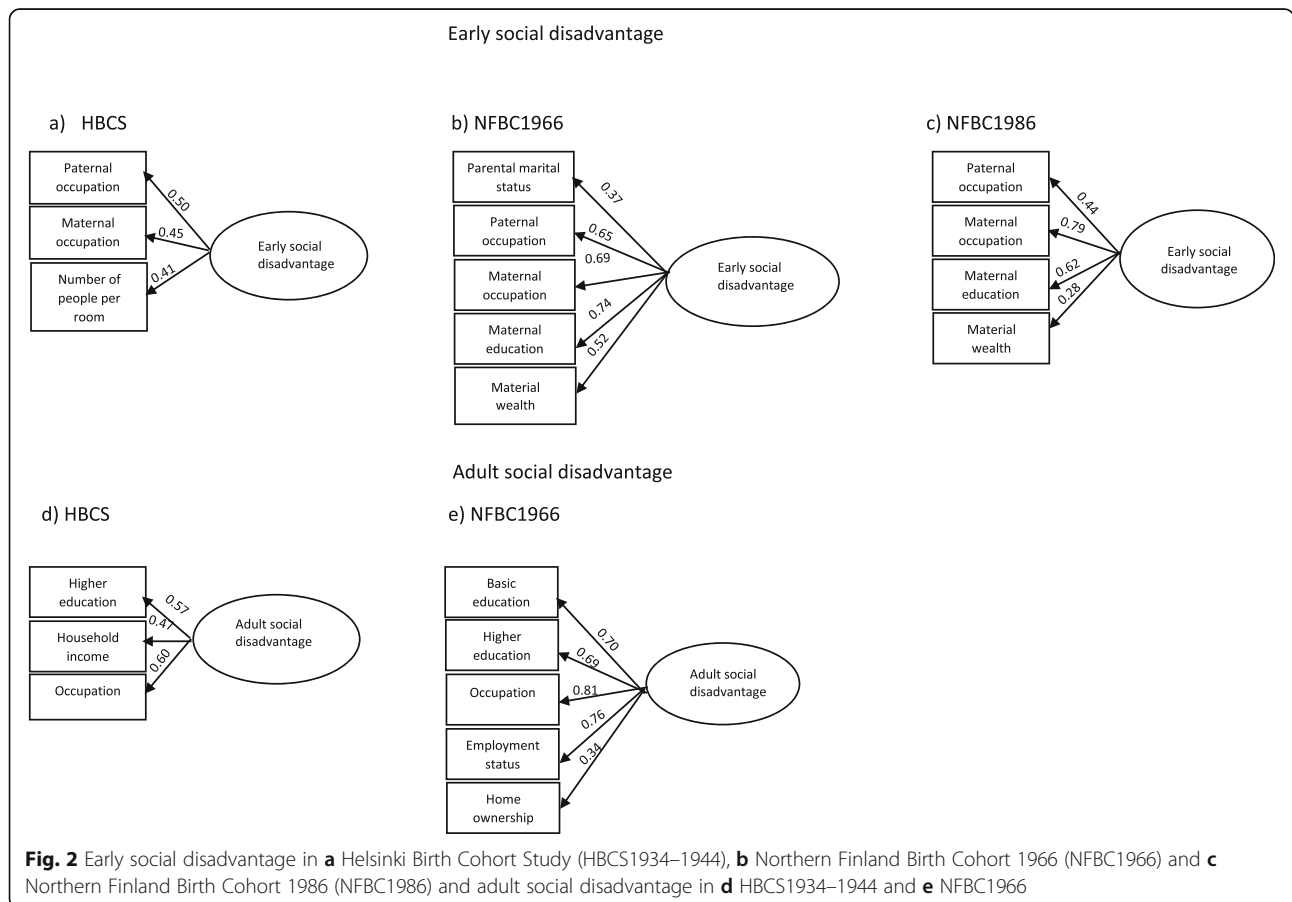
Early social disadvantage

a) HBCS

Paternal occupation

Maternal occupation

Number of people per room

0.50

0.45

0.41

Early social disadvantage

b) NFBC1966

Parental marital status

Paternal occupation

Maternal occupation

Maternal education

Material wealth

0.37

0.65

0.69

0.74

0.52

Early social disadvantage

c) NFBC1986

Paternal occupation

Maternal occupation

Maternal education

Material wealth

0.44

0.79

0.62

0.28

Early social disadvantage

Adult social disadvantage

d) HBCS

Higher education

Household income

Occupation

0.57

0.47

0.60

Adult social disadvantage

e) NFBC1966

Basic education

Higher education

Occupation

Employment status

Home ownership

0.70

0.69

0.81

0.76

0.34

Adult social disadvantage

**Fig. 2** Early social disadvantage in **a** Helsinki Birth Cohort Study (HBCS1934–1944), **b** Northern Finland Birth Cohort 1966 (NFBC1966) and **c** Northern Finland Birth Cohort 1986 (NFBC1986) and adult social disadvantage in **d** HBCS1934–1944 and **e** NFBC1966